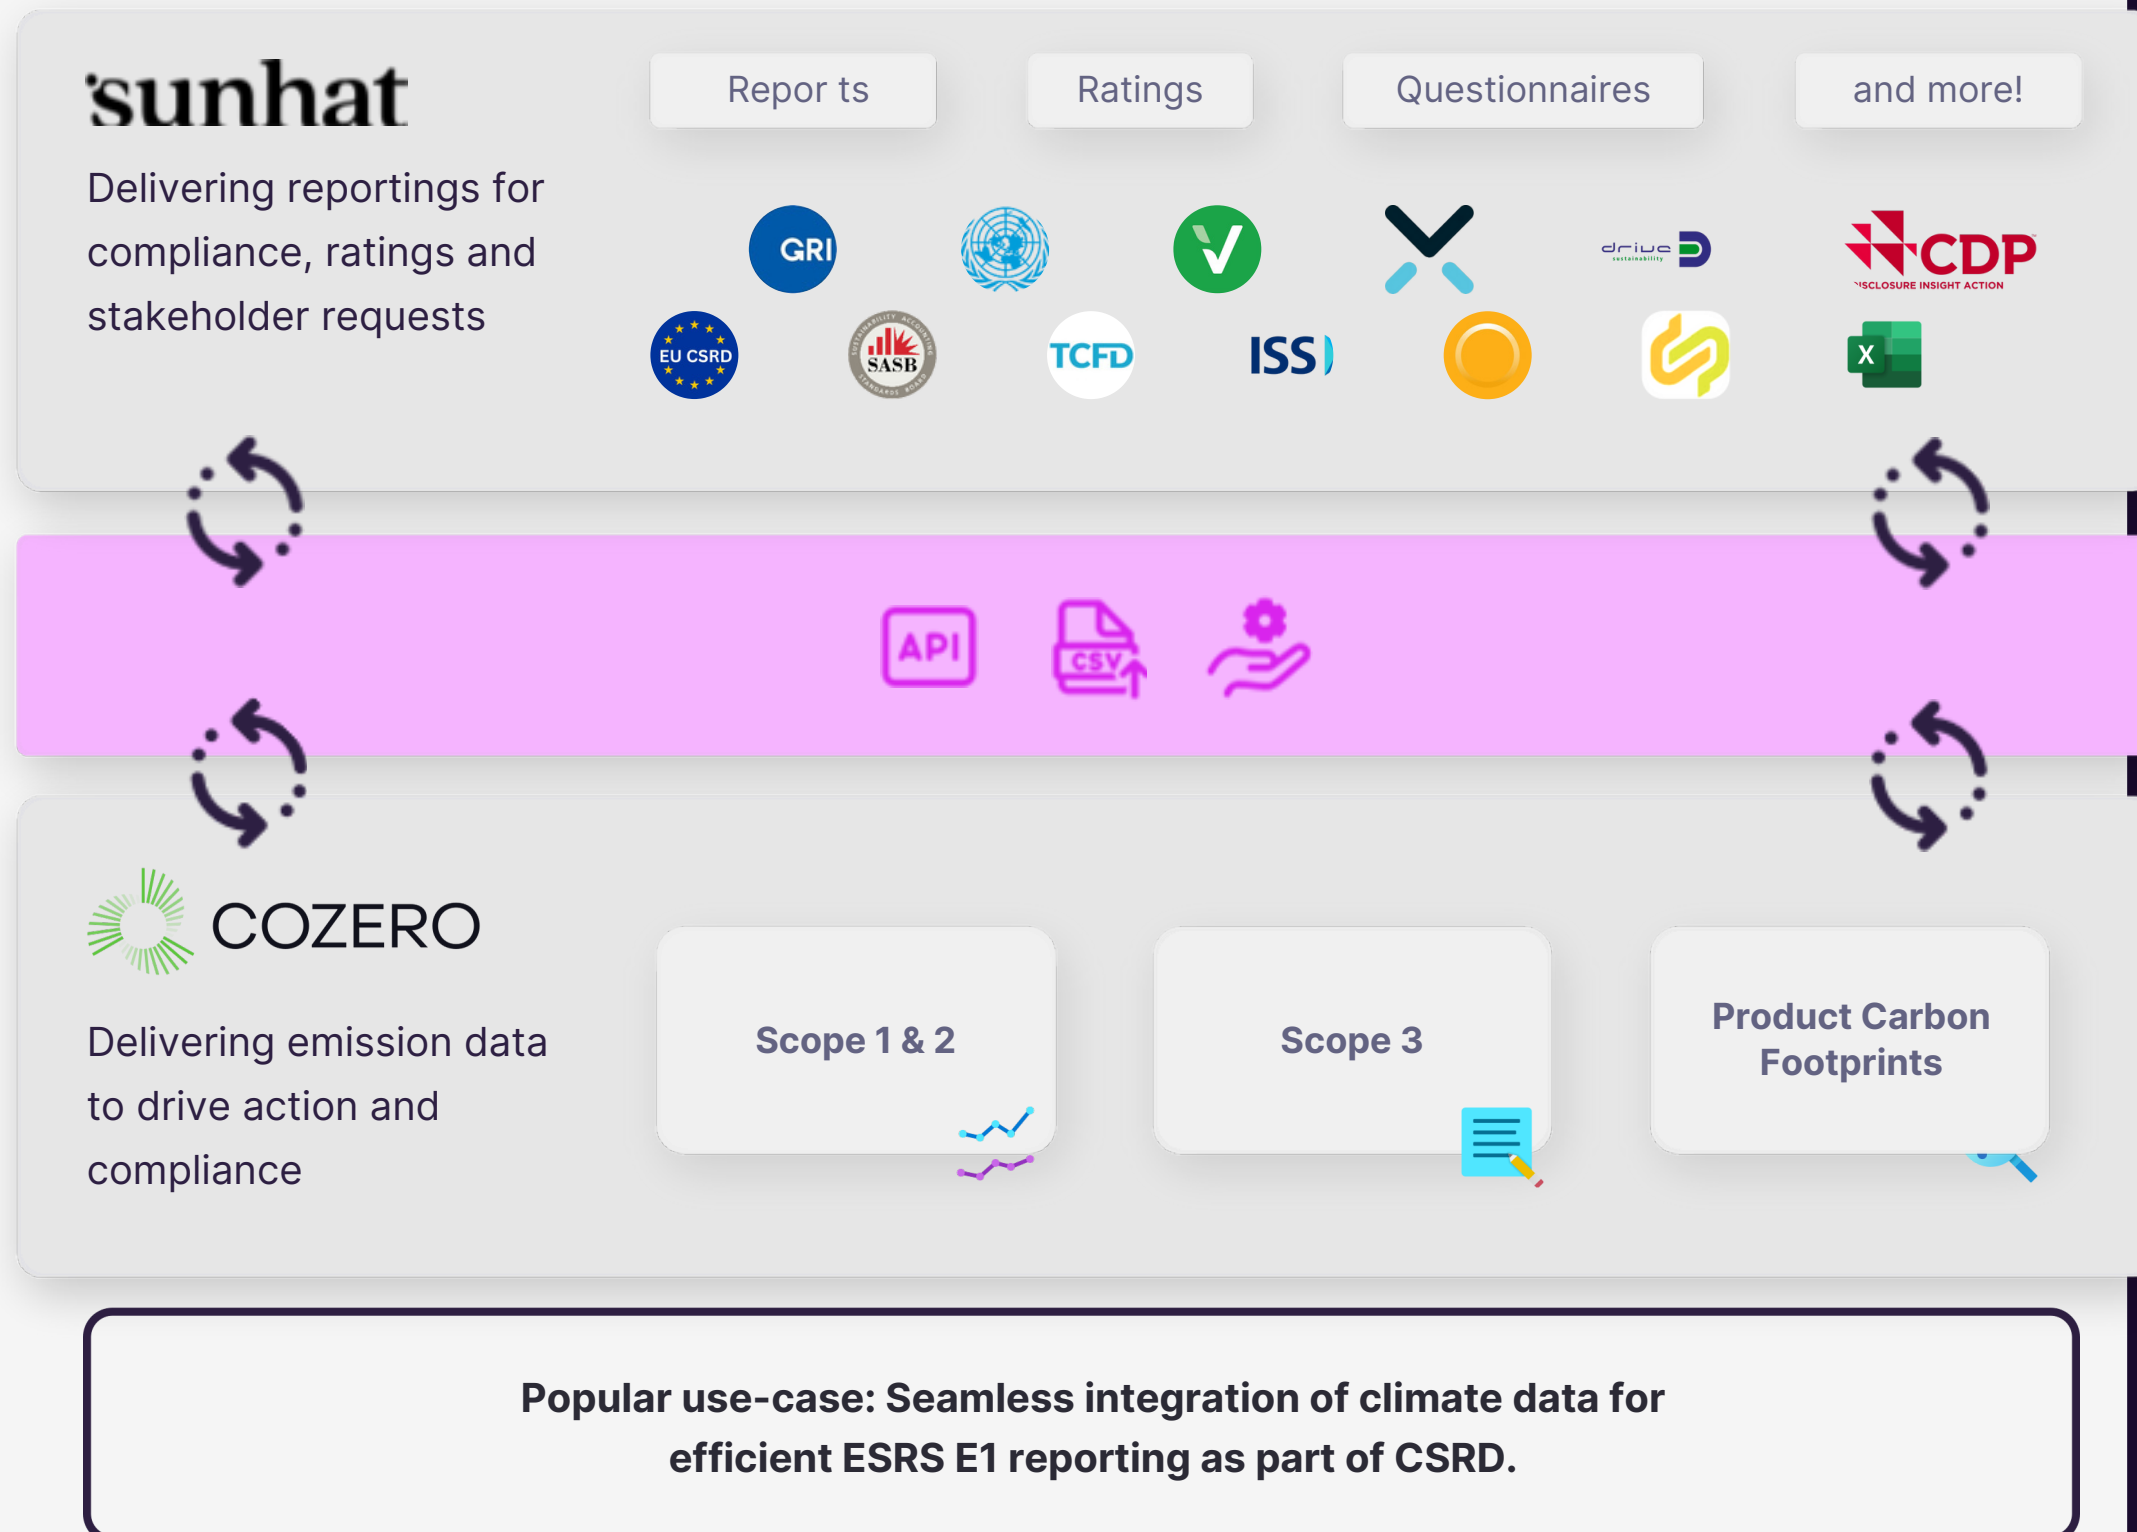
sunhat

Delivering reportings for compliance, ratings and stakeholder requests

Repor ts

Ratings

Questionnaires

and more!

GRI

drive sustainability

CDP DISCLOSURE INSIGHT ACTION

EU CSRD

SASB

TCFD

ISS

X

API

CSV

COZERO

Delivering emission data to drive action and compliance

Scope 1 & 2

Scope 3

Product Carbon Footprints

Popular use-case: Seamless integration of climate data for efficient ESRS E1 reporting as part of CSRD.